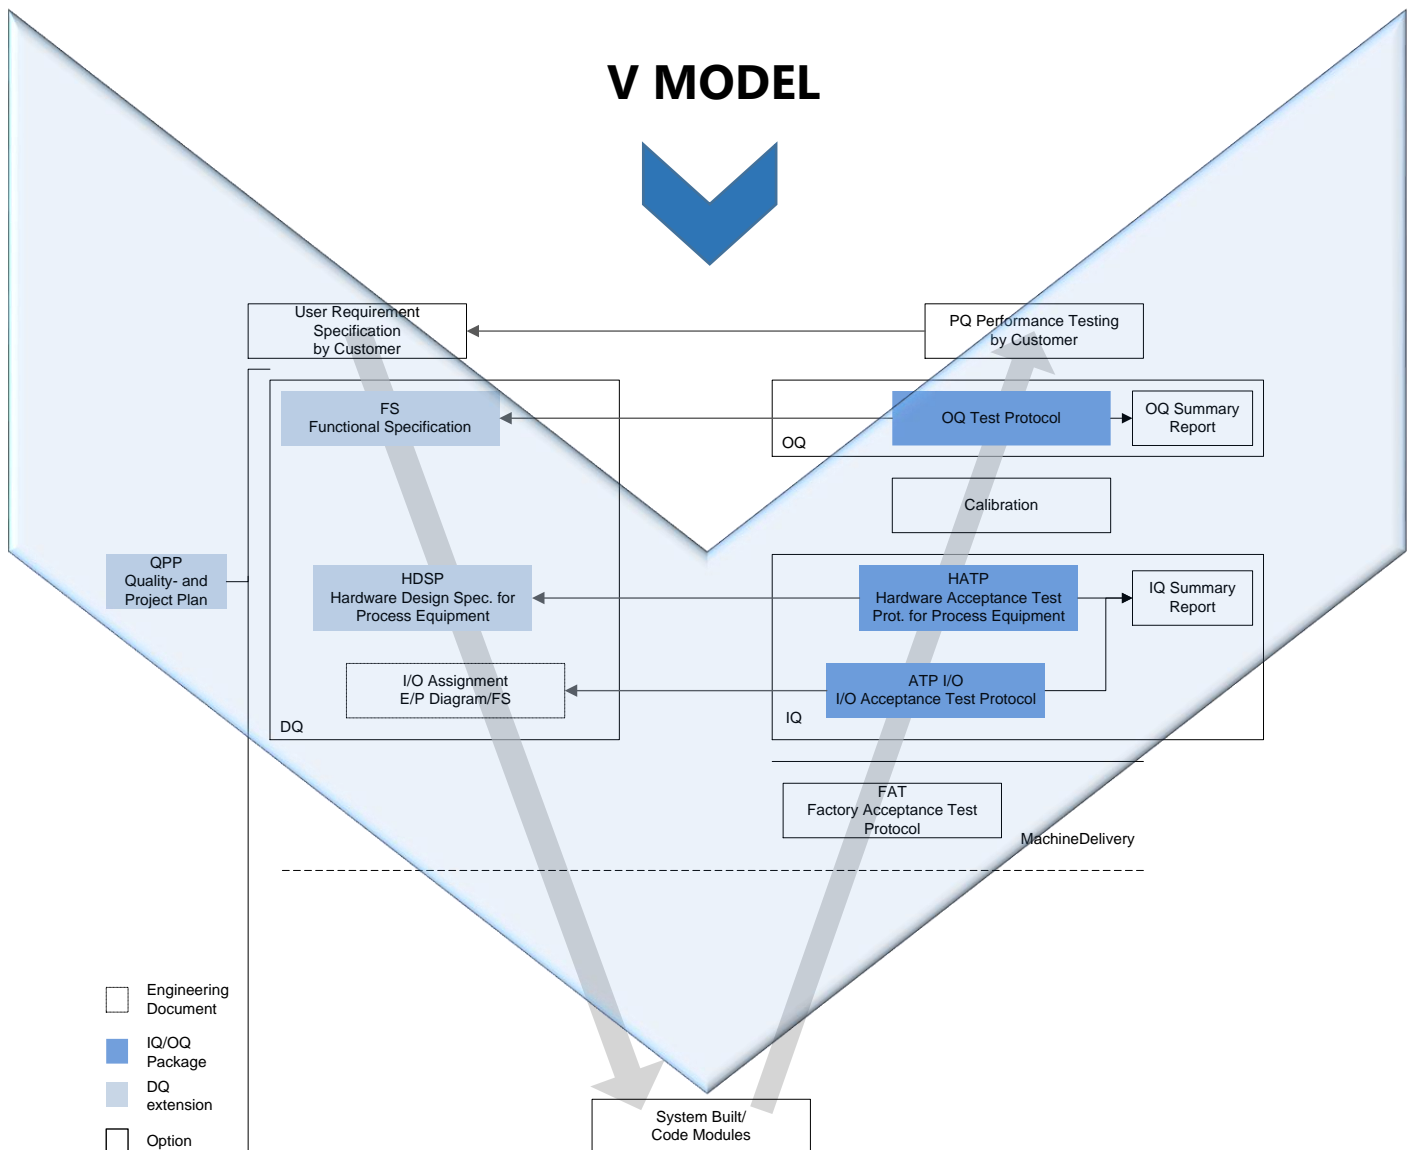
V MODEL

User Requirement Specification by Customer

PQ Performance Testing by Customer

FS
Functional Specification

OQ Test Protocol

OQ Summary Report

OQ

Calibration

QPP
Quality- and Project Plan

HDSP
Hardware Design Spec. for Process Equipment

HATP
Hardware Acceptance Test Prot. for Process Equipment

IQ Summary Report

I/O Assignment
E/P Diagram/FS

ATP I/O
I/O Acceptance Test Protocol

DQ

IQ

FAT
Factory Acceptance Test Protocol

MachineDelivery

Engineering Document

IQ/OQ Package

DQ extension

Option

System Built/ Code Modules